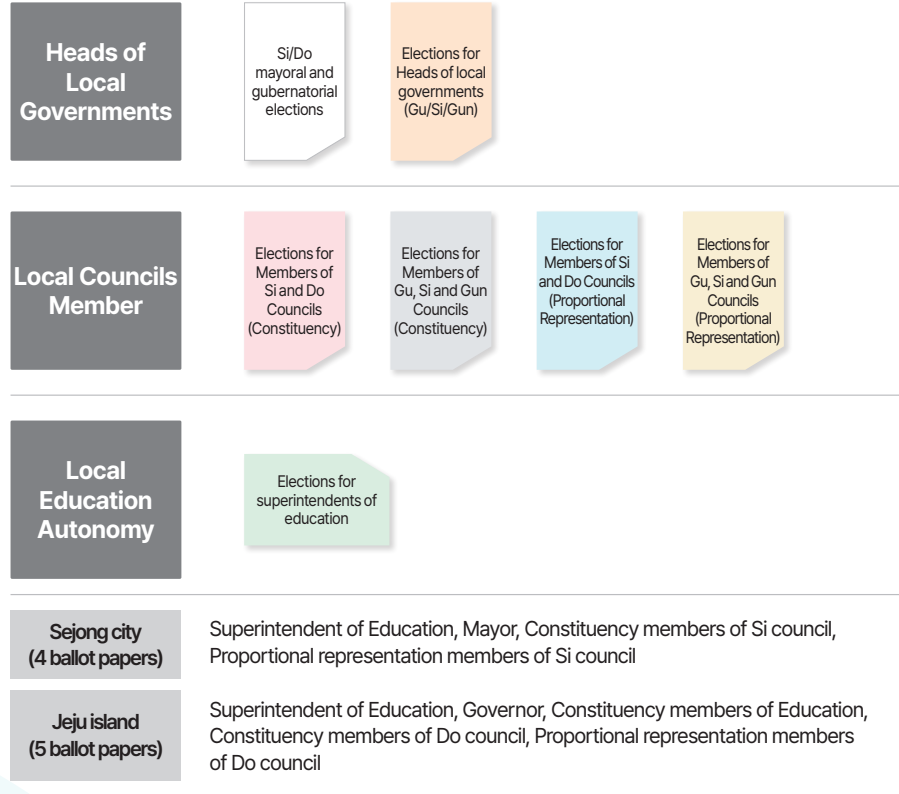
Heads of Local Governments

Si/Do mayoral and gubernatorial elections

Elections for Heads of local governments (Gu/Si/Gun)

Local Councils Member

Elections for Members of Si and Do Councils (Constituency)

Elections for Members of Gu, Si and Gun Councils (Constituency)

Elections for Members of Si and Do Councils (Proportional Representation)

Elections for Members of Gu, Si and Gun Councils (Proportional Representation)

Local Education Autonomy

Elections for superintendents of education

Sejong city (4 ballot papers)

Superintendent of Education, Mayor, Constituency members of Si council, Proportional representation members of Si council

Jeju island (5 ballot papers)

Superintendent of Education, Governor, Constituency members of Education, Constituency members of Do council, Proportional representation members of Do council